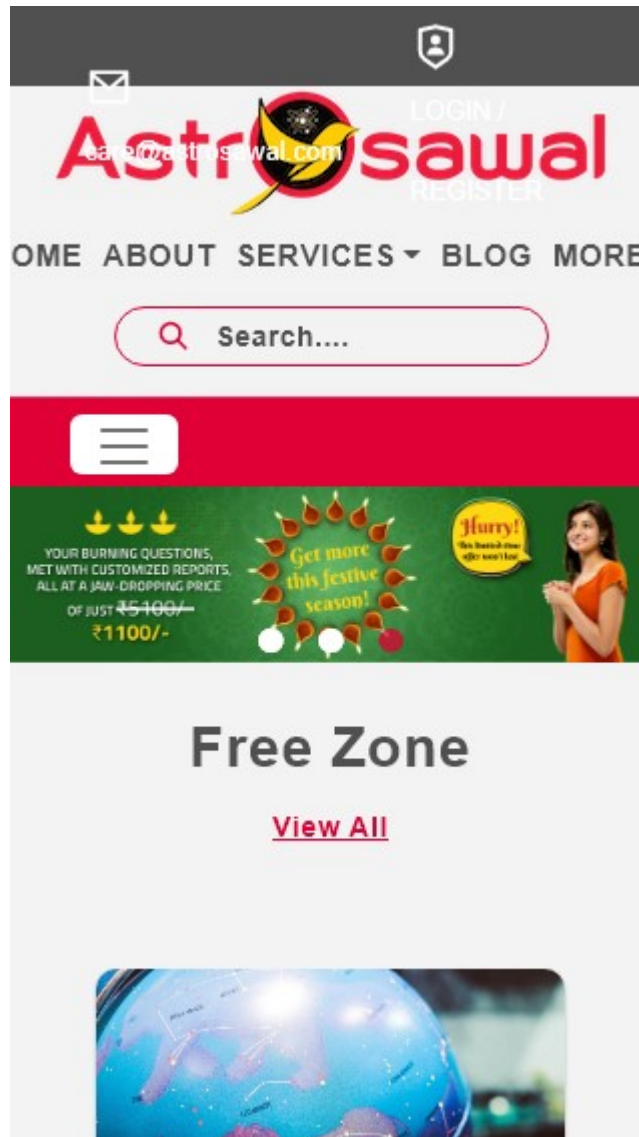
care@astrosawal.com

LOGIN / REGISTER

AstroSawal

OME ABOUT SERVICES BLOG MORE

Search....

YOUR BURNING QUESTIONS, MET WITH CUSTOMIZED REPORTS, ALL AT A JAW-DROPPING PRICE OF JUST ~~₹5100/-~~ ₹1100/-

Get more this festive season!

Hurry! This limited-time offer won't last

Free Zone

View All